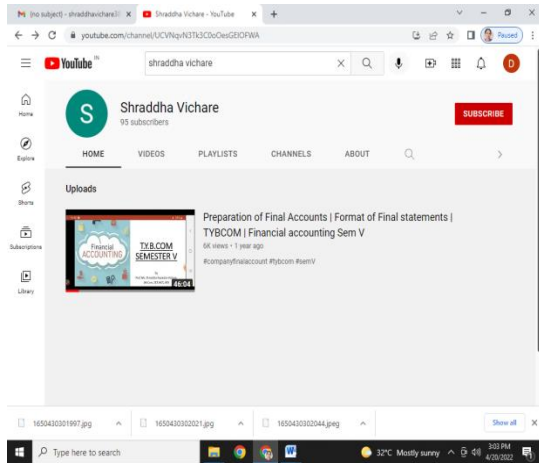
M (no subject) - shraddhavichare3( x
Shraddha Vichare - YouTube x +
youtube.com/channel/UCVNqvN3Tk5C0oOesGElOFWA
Paused
YouTube IN
shraddha vichare
D
Home
Explore
Shorts
Subscriptions
Library
S
Shraddha Vichare
95 subscribers
SUBSCRIBE
HOME VIDEOS PLAYLISTS CHANNELS ABOUT
Uploads
Financial ACCOUNTING
T.Y.B.COM SEMESTER V
46:04
Preparation of Final Accounts | Format of Final statements | TYBCOM | Financial accounting Sem V
6K views • 1 year ago
#companyfinalaccount #tybcom #semV
1650430301997.jpg
1650430302021.jpg
1650430302044.jpeg
Show all
Type here to search
32°C Mostly sunny
3:03 PM
4/20/2022